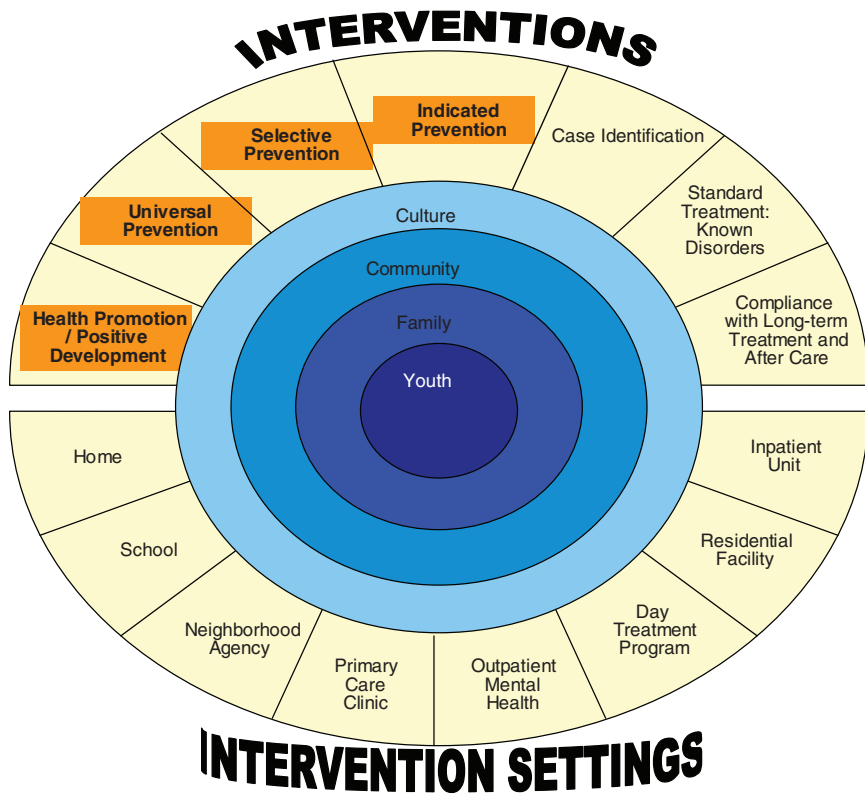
INTERVENTIONS

Health Promotion / Positive Development

Universal Prevention

Selective Prevention

Indicated Prevention

Case Identification

Standard Treatment: Known Disorders

Compliance with Long-term Treatment and After Care

Culture

Community

Family

Youth

Home

School

Neighborhood Agency

Primary Care Clinic

Outpatient Mental Health

Day Treatment Program

Residential Facility

Inpatient Unit

INTERVENTION SETTINGS